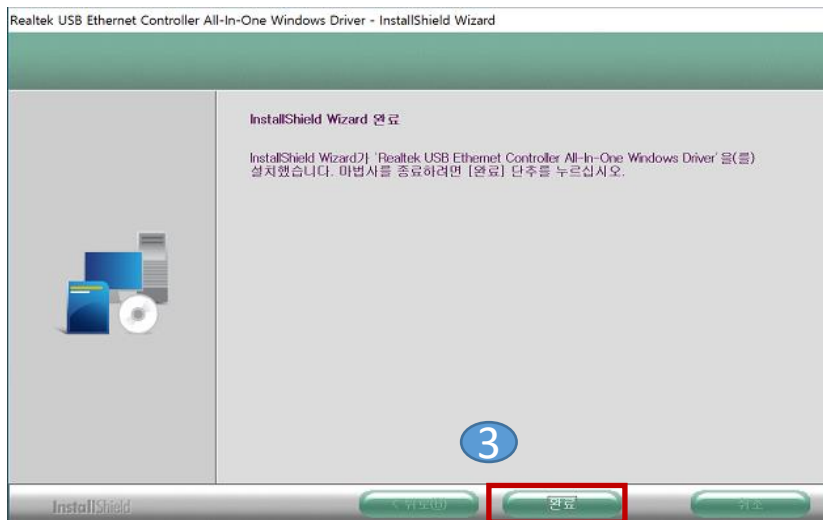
Realtek USB Ethernet Controller All-In-One Windows Driver - InstallShield Wizard

InstallShield Wizard 완료

InstallShield Wizard가 'Realtek USB Ethernet Controller All-In-One Windows Driver'을(를) 설치했습니다. 마법사를 종료하려면 [완료] 단추를 누르십시오.

3

InstallShield

< 뒤로(B)

완료

취소